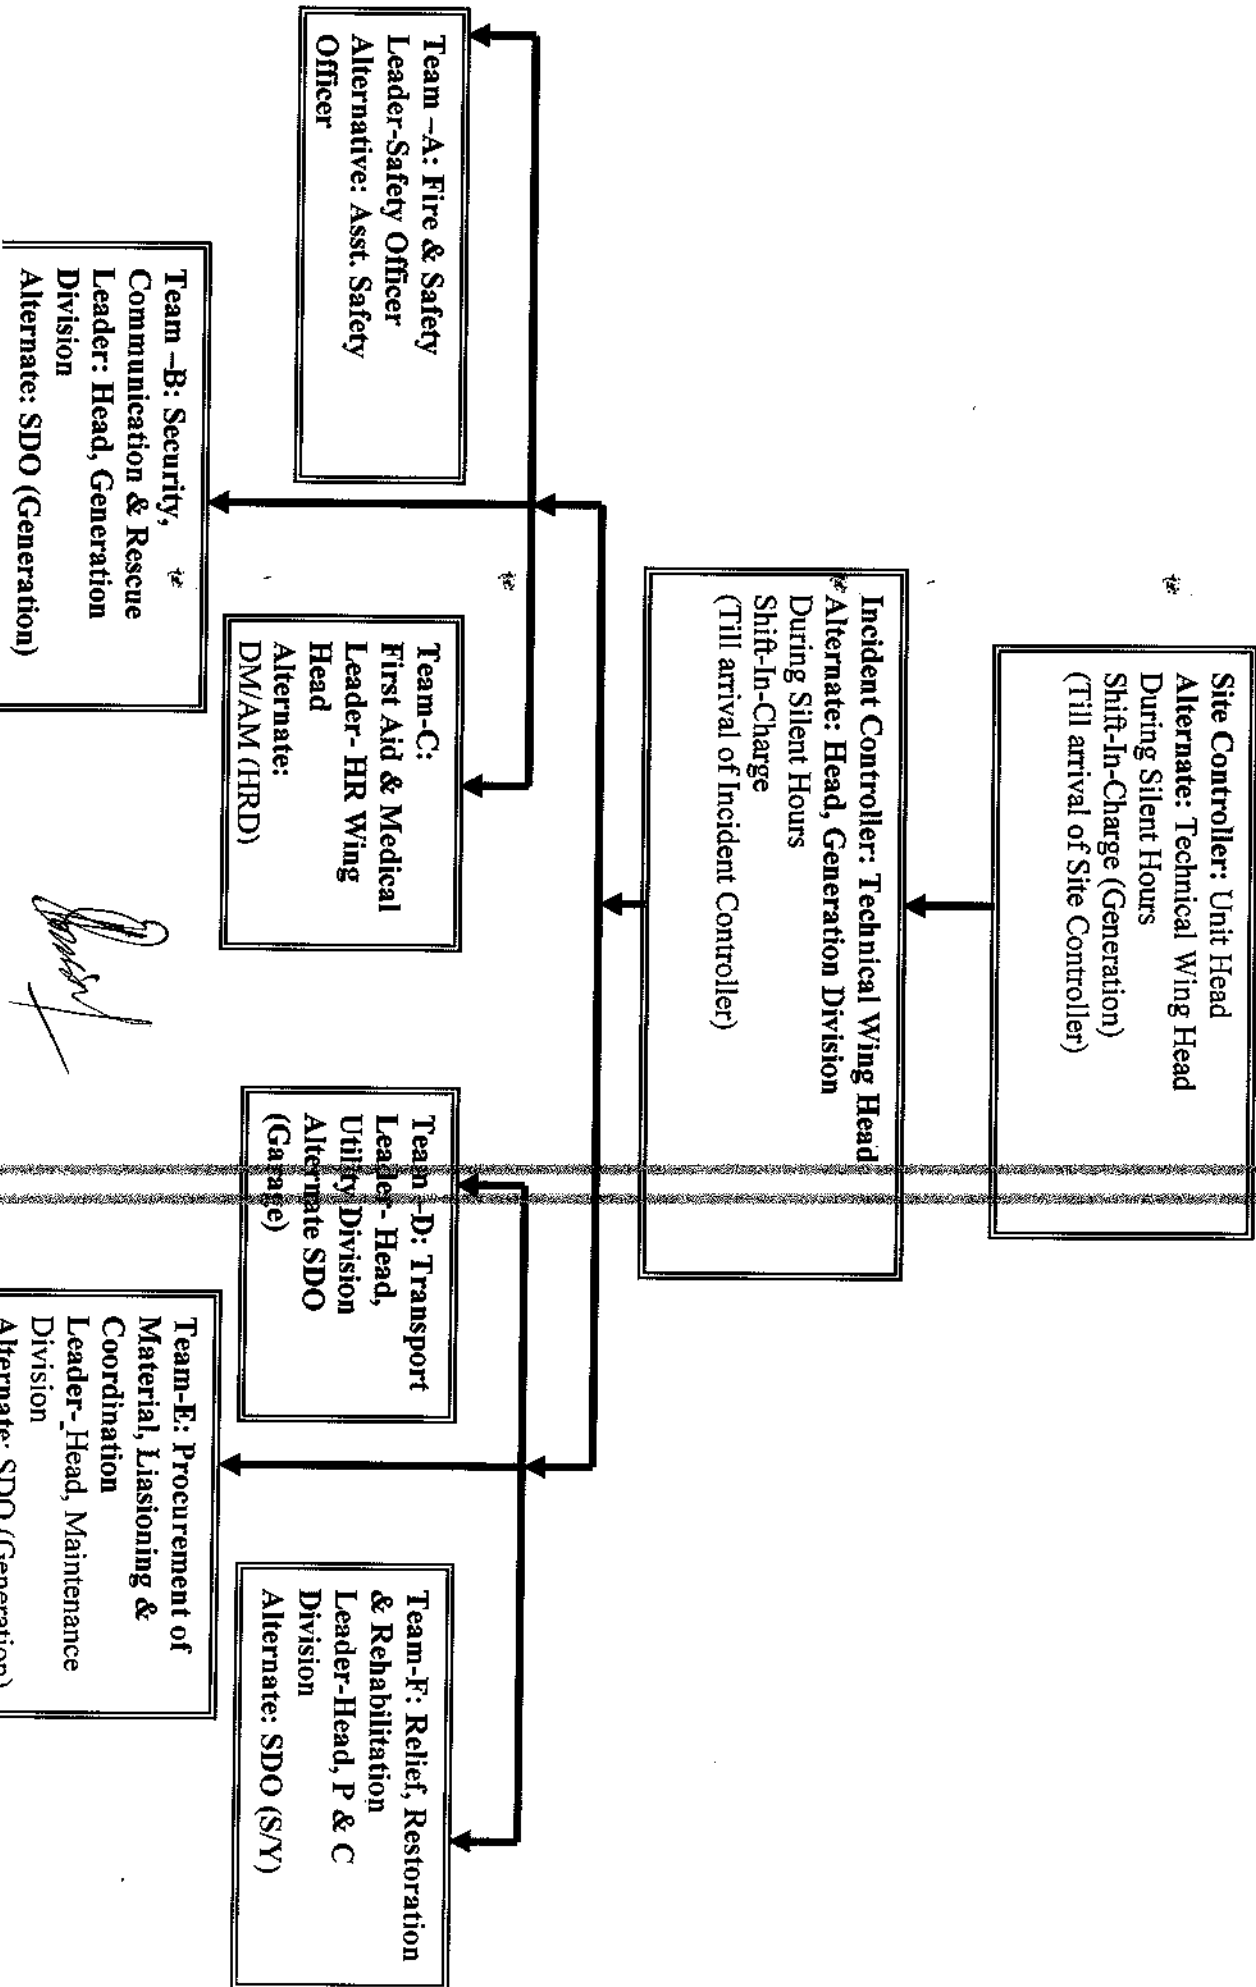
Site Controller: Unit Head
Alternate: Technical Wing Head
During Silent Hours
Shift-In-Charge (Generation)
(Till arrival of Site Controller)

Incident Controller: Technical Wing Head
Alternate: Head, Generation Division
During Silent Hours
Shift-In-Charge
(Till arrival of Incident Controller)

Team –A: Fire & Safety
Leader-Safety Officer
Alternative: Asst. Safety
Officer

Team –B: Security,
Communication & Rescue
Leader: Head, Generation
Division
Alternate: SDO (Generation)

Team-C:
First Aid & Medical
Leader- HR Wing
Head
Alternate:
DM/AM (HRD)

Team –D: Transport
Leader- Head,
Utility Division
Alternate SDO
(Garage)

Team-E: Procurement of
Material, Liasioning &
Coordination
Leader-_Head, Maintenance
Division
Alternate: SDO (Generation)

Team-F: Relief, Restoration
& Rehabilitation
Leader-Head, P & C
Division
Alternate: SDO (S/Y)